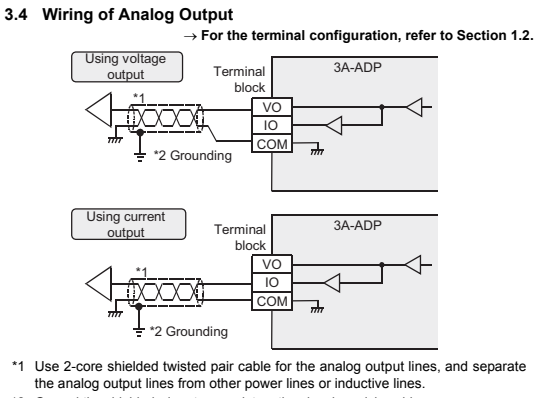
3.4 Wiring of Analog Output

→ For the terminal configuration, refer to Section 1.2.

Using voltage output

Terminal block

3A-ADP

*1

VO

IO

COM

*2 Grounding

Using current output

Terminal block

3A-ADP

*1

VO

IO

COM

*2 Grounding

*1 Use 2-core shielded twisted pair cable for the analog output lines, and separate the analog output lines from other power lines or inductive lines.

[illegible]